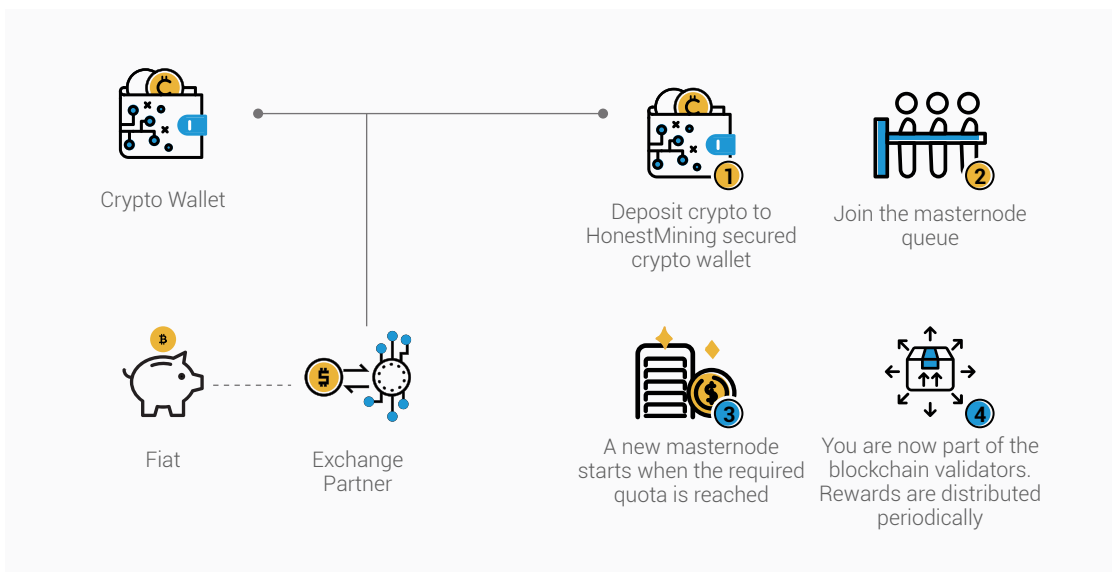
Crypto Wallet

1

Deposit crypto to HonestMining secured crypto wallet

2

Join the masternode queue

Fiat

Exchange Partner

3

A new masternode starts when the required quota is reached

4

You are now part of the blockchain validators. Rewards are distributed periodically